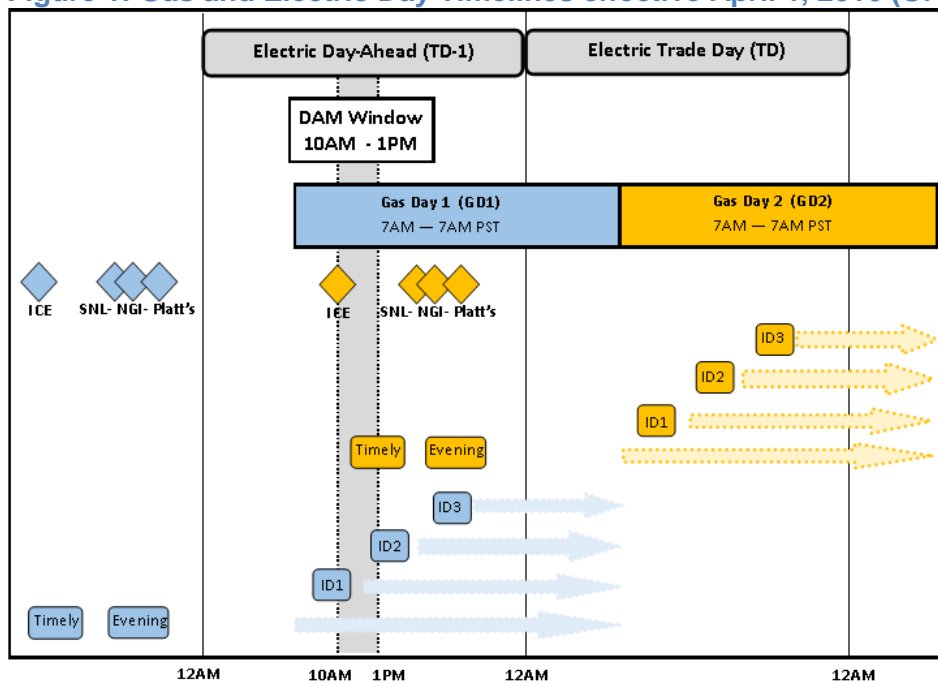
Figure 1: Gas and Electric Day Timelines effective April 1, 2016 ([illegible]

Electric Day-Ahead (TD-1)

Electric Trade Day (TD)

DAM Window
10AM - 1PM

Gas Day 1 (GD1)
7AM — 7AM PST

Gas Day 2 (GD2)
7AM — 7AM PST

ICE

SNL- NGI- Platt's

ICE

SNL- NGI- Platt's

ID3

ID2

ID1

Timely

Evening

ID3

ID2

ID1

Timely

Evening

12AM

10AM

1PM

12AM

12AM